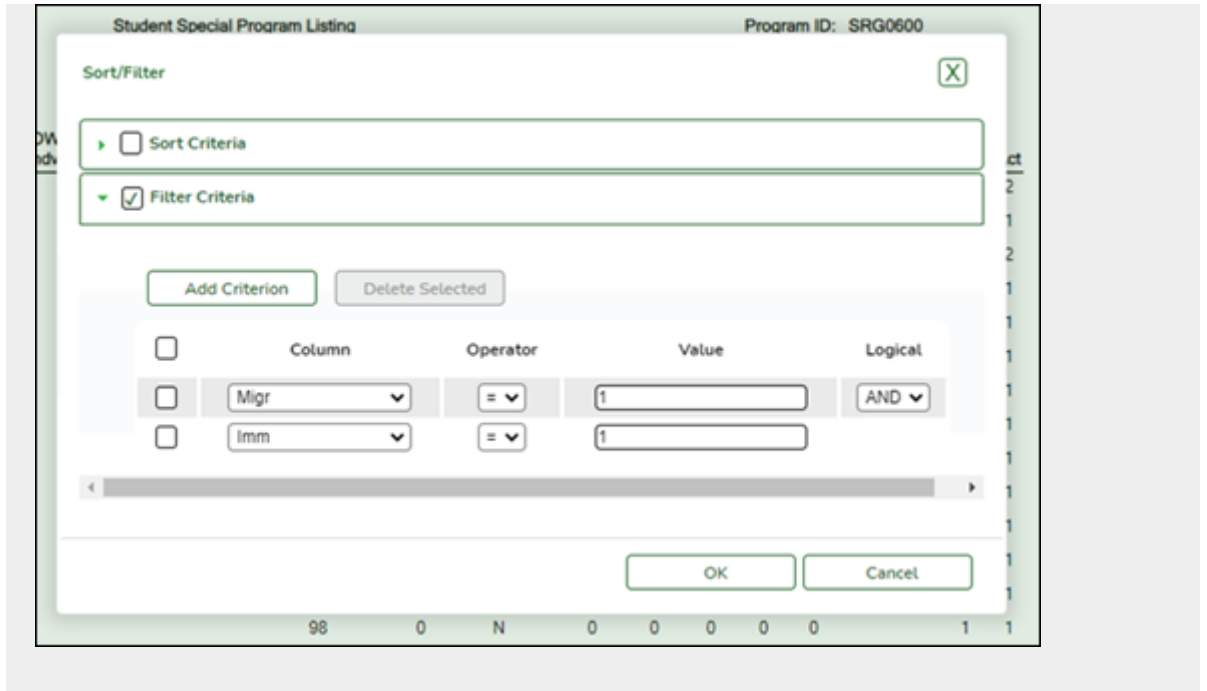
Student Special Program Listing

Program ID: SRG0600

Sort/Filter

X

OW
ndv

Sort Criteria

Filter Criteria

ct
2
1
2
1
1
1
1
1
1
1
1
1
1

Add Criterion

Delete Selected

| | Column | Operator | Value | Logical |
|---|---|---|---|---|
| | Migr | = | 1 | AND |
| | Imm | = | 1 | |

OK

Cancel

98 0 N 0 0 0 0 0 1 1